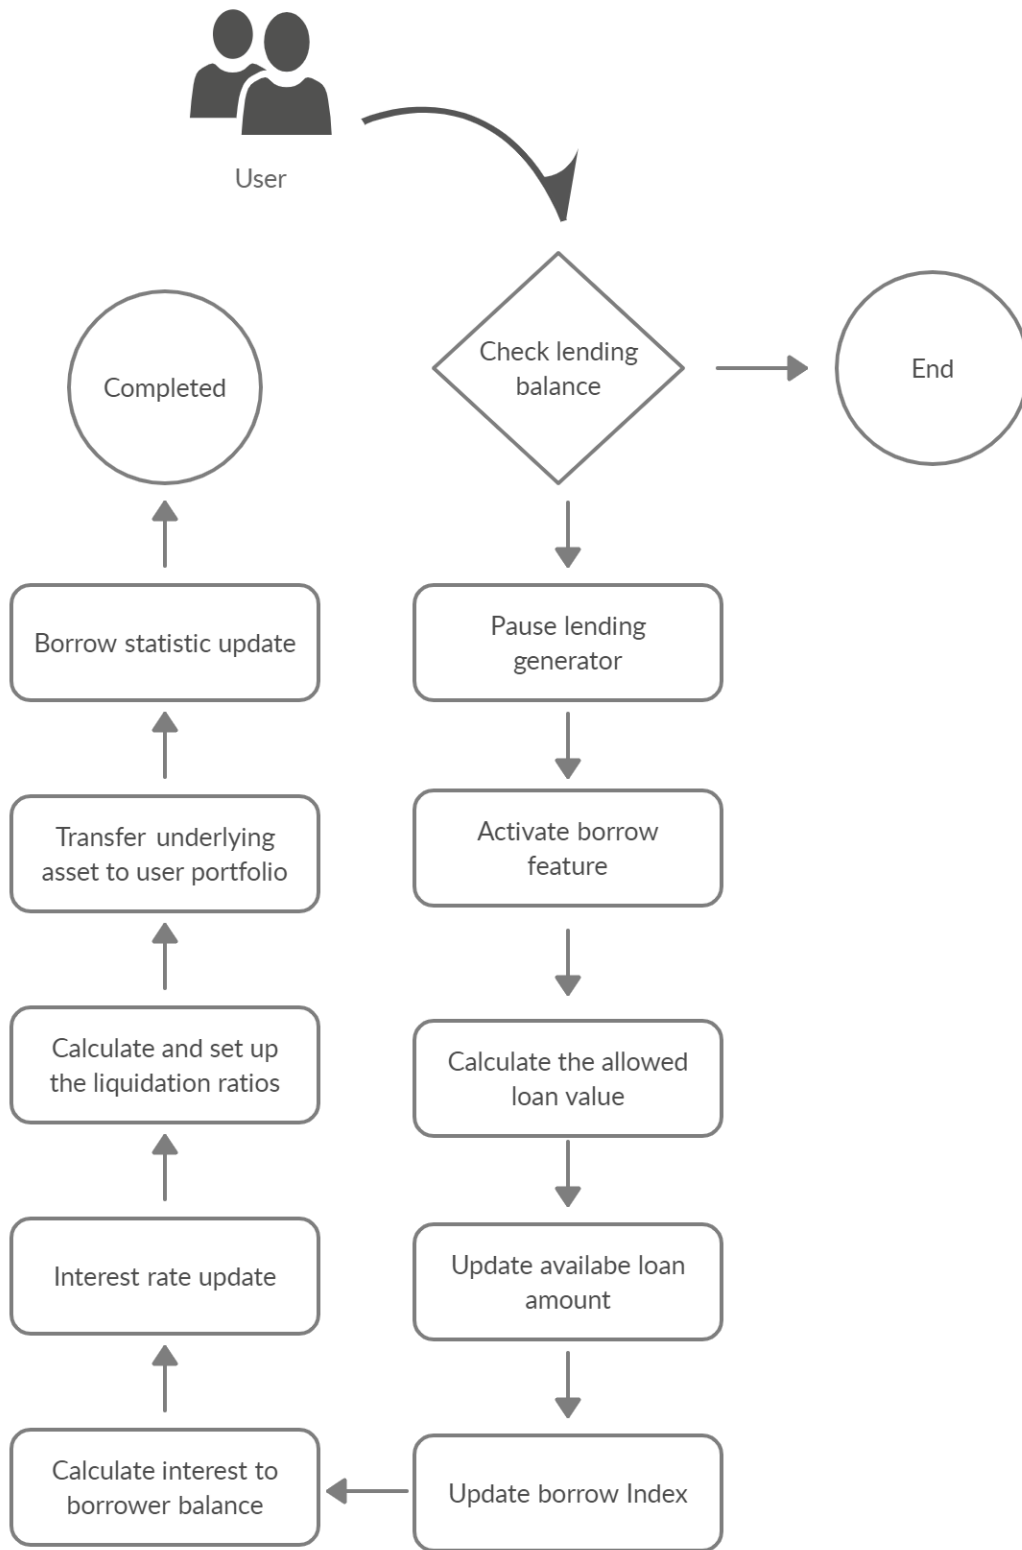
User

Check lending balance

End

Completed

Pause lending generator

Borrow statistic update

Activate borrow feature

Transfer underlying asset to user portfolio

Calculate the allowed loan value

Calculate and set up the liquidation ratios

Update availabe loan amount

Interest rate update

Update borrow Index

Calculate interest to borrower balance